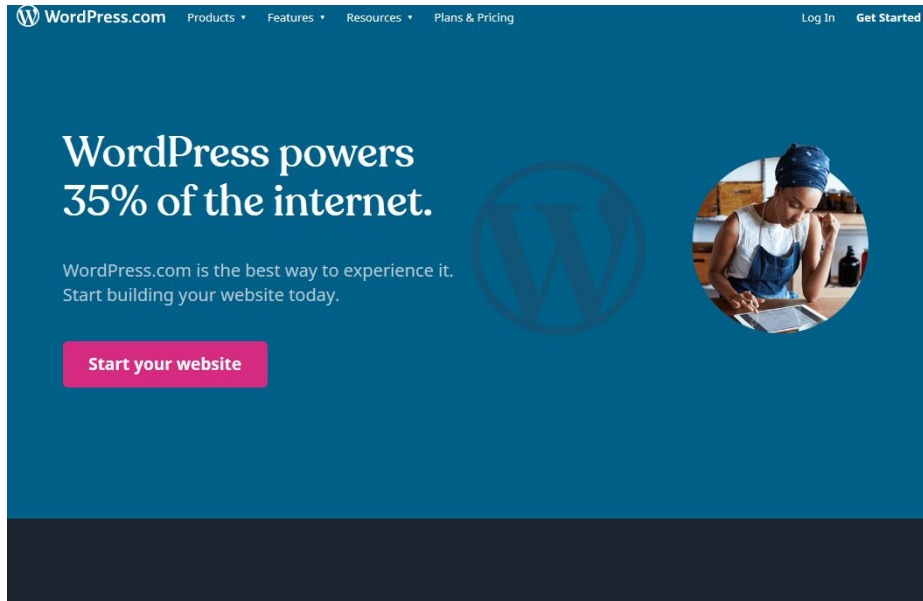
WordPress.com Products ▾ Features ▾ Resources ▾ Plans & Pricing Log In Get Started

WordPress powers 35% of the internet.

WordPress.com is the best way to experience it. Start building your website today.

Start your website